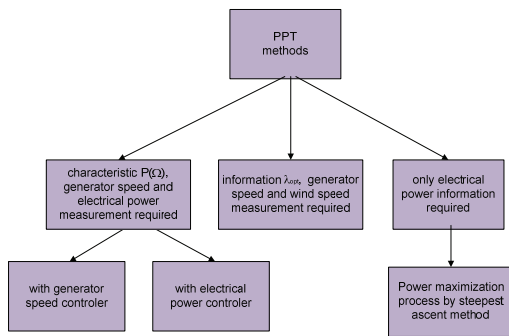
PPT methods

characteristic P(Ω), generator speed and electrical power measurement required

information $\lambda_{opt}$, generator speed and wind speed measurement required

only electrical power information required

with generator speed controler

with electrical power controler

Power maximization process by steepest ascent method